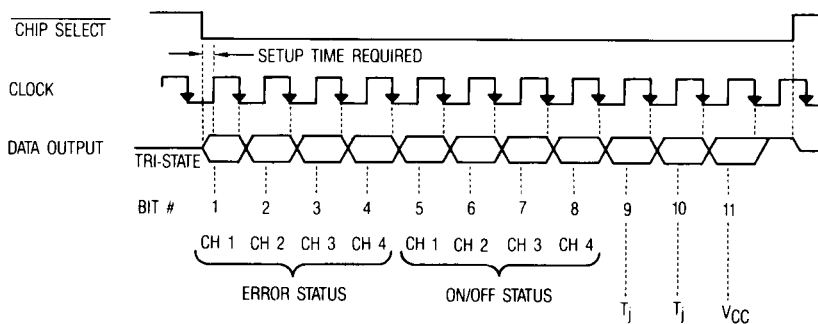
$\overline{\text{CHIP SELECT}}$

SETUP TIME REQUIRED

CLOCK

DATA OUTPUT

TRI-STATE

BIT #

1 2 3 4 5 6 7 8 9 10 11

CH 1 CH 2 CH 3 CH 4 CH 1 CH 2 CH 3 CH 4

ERROR STATUS

ON/OFF STATUS

$T_j$ $T_j$ $V_{CC}$